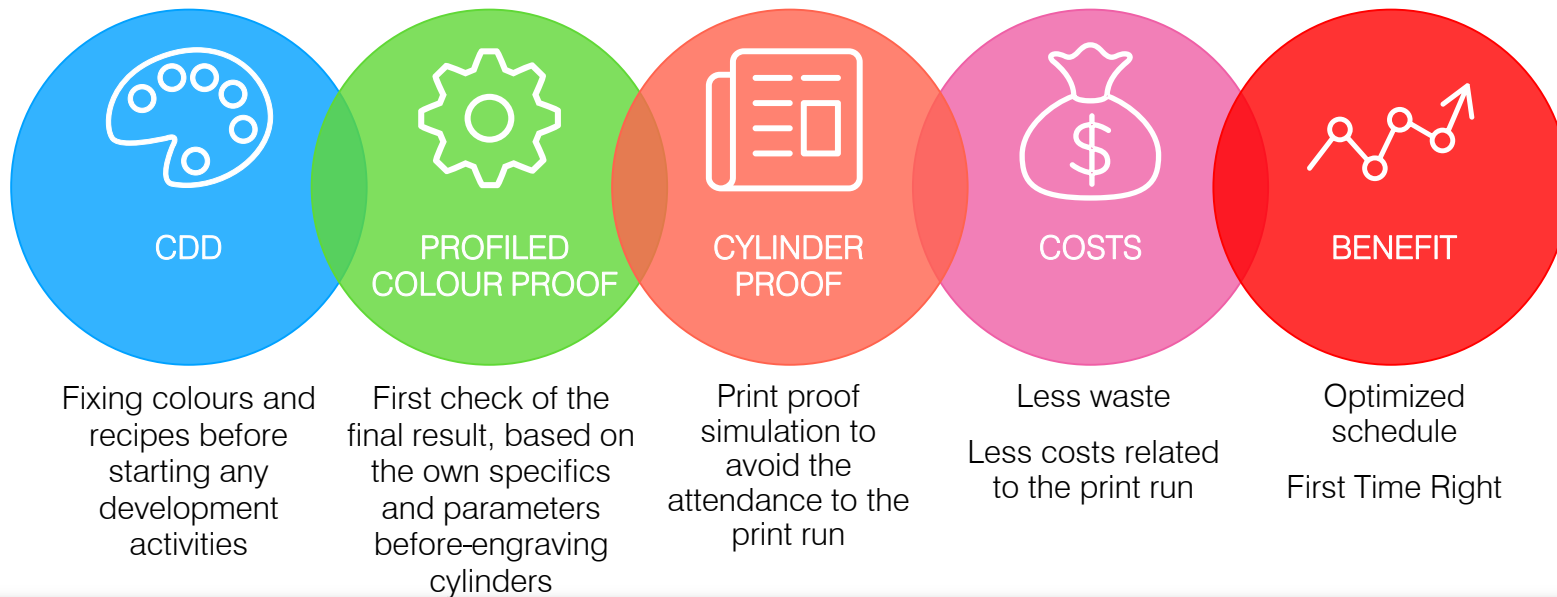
CDD

PROFILED COLOUR PROOF

CYLINDER PROOF

COSTS

BENEFIT

Fixing colours and recipes before starting any development activities

First check of the final result, based on the own specifics and parameters before-engraving cylinders

Print proof simulation to avoid the attendance to the print run

Less waste

Less costs related to the print run

Optimized schedule

First Time Right